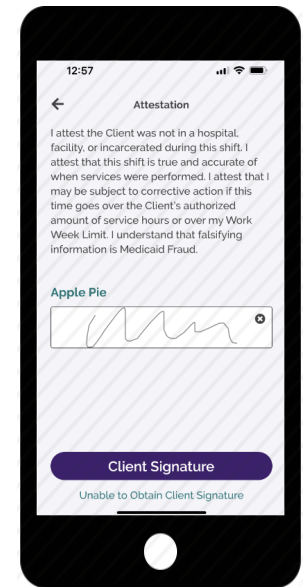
12:57

Attestation

I attest the Client was not in a hospital, facility, or incarcerated during this shift. I attest that this shift is true and accurate of when services were performed. I attest that I may be subject to corrective action if this time goes over the Client's authorized amount of service hours or over my Work Week Limit. I understand that falsifying information is Medicaid Fraud.

Apple Pie

Client Signature

Unable to Obtain Client Signature